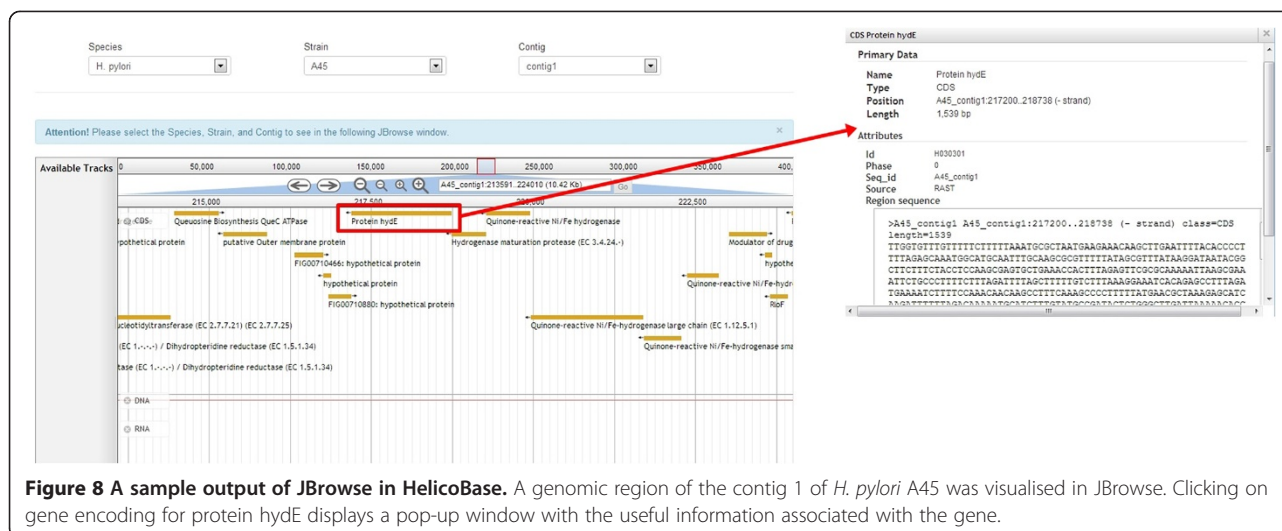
Species
H. pylori

Strain
A45

Contig
contig1

Attention! Please select the Species, Strain, and Contig to see in the following JBrowse window.

×

Available Tracks

0 50,000 100,000 150,000 200,000 250,000 300,000 350,000 400,

A45_contig1:213591..224010 (10.42 Kb)

Go

215,000 217,500 220,000 222,500

CDS

Queuosine Biosynthesis QueC ATPase

Protein hydE

Quinone-reactive Ni/Fe hydrogenase

hypothetical protein

putative Outer membrane protein

Hydrogenase maturation protease (EC 3.4.24.-)

Modulator of drug

FIG00710466: hypothetical protein

hypothe

hypothetical protein

Quinone-reactive Ni/Fe-hydro

FIG00710880: hypothetical protein

RioF

ucleotidyltransferase (EC 2.7.7.21) (EC 2.7.7.25)

Quinone-reactive Ni/Fe-hydrogenase large chain (EC 1.12.5.1)

(EC 1.-.-.-) / Dihydropteridine reductase (EC 1.5.1.34)

Quinone-reactive Ni/Fe-hydrogenase sma

tase (EC 1.-.-.-) / Dihydropteridine reductase (EC 1.5.1.34)

DNA

RNA

CDS Protein hydE

×

Primary Data

Name Protein hydE
Type CDS
Position A45_contig1:217200..218738 (- strand)
Length 1,539 bp

Attributes

Id H030301
Phase 0
Seq_id A45_contig1
Source RAST
Region sequence

>A45_contig1 A45_contig1:217200..218738 (- strand) class=CDS length=1539
TTGGTGTTTGTTTTTCTTTTTAAATGCGCTAATGAAGAAACAAGCTTGAATTTTACACCCCT
TTTAGAGCAAATGGCATGCAATTTGCAAGCGCGTTTTTATAGCGTTTATAAGGATAATACGG
CTTCTTTCTACCTCCAAGCGAGTGCTGAAACCACTTTAGAGTTCGCGCAAAAATTAAGCGAA
ATTCTGCCCTTTTCTTTAGATTTTAGCTTTTTGTCTTTAAAGGAAATCACAGAGCCTTTAGA
TGAAAATCTTTTCCAAACAACAAGCCTTTCAAAGCCCCTTTTTATGAACGCTAAAGAGCATC
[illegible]

Figure 8 A sample output of JBrowse in HelicoBase. A genomic region of the contig 1 of H. pylori A45 was visualised in JBrowse. Clicking on gene encoding for protein hydE displays a pop-up window with the useful information associated with the gene.